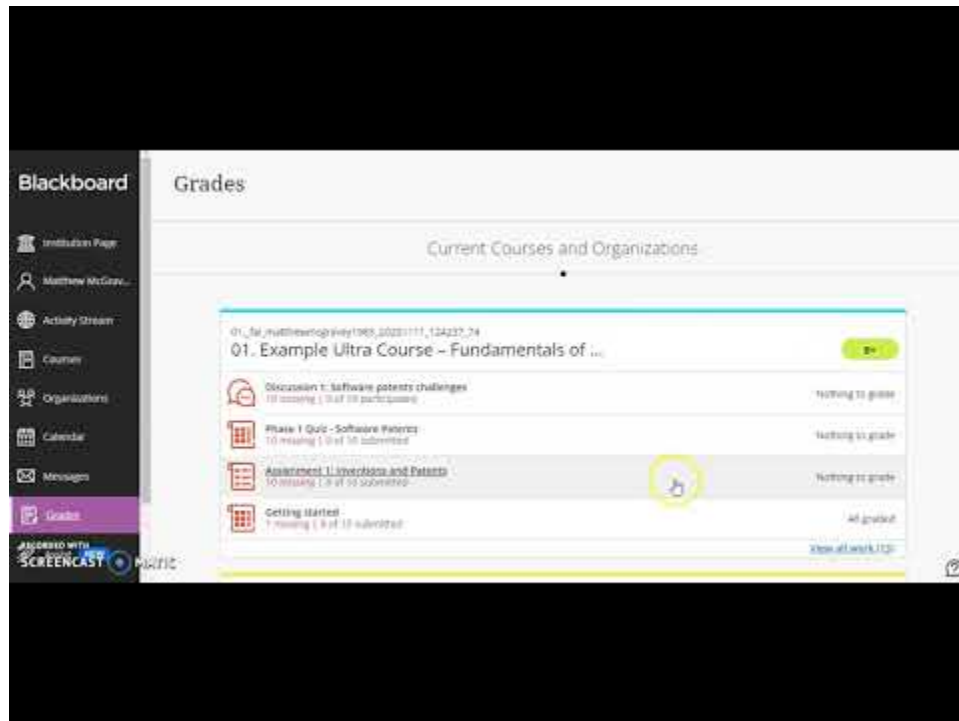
Blackboard

Institution Page

Matthew McGrav...

Activity Stream

Courses

Organizations

Calendar

Messages

Grades

RECORDED WITH
SCREENCAST-O-MATIC

Grades

Current Courses and Organizations

01_fal_matthewmcgravey1983_20201117_124237_74
01. Example Ultra Course – Fundamentals of ...

Discussion 1: Software patents challenges
10 missing | 0 of 10 participated
Nothing to grade

Phase 1 Quiz - Software Patents
10 missing | 0 of 10 submitted
Nothing to grade

Assignment 1: Inventions and Patents
10 missing | 0 of 10 submitted
Nothing to grade

Getting started
1 missing | 9 of 10 submitted
All graded

View all work (13)